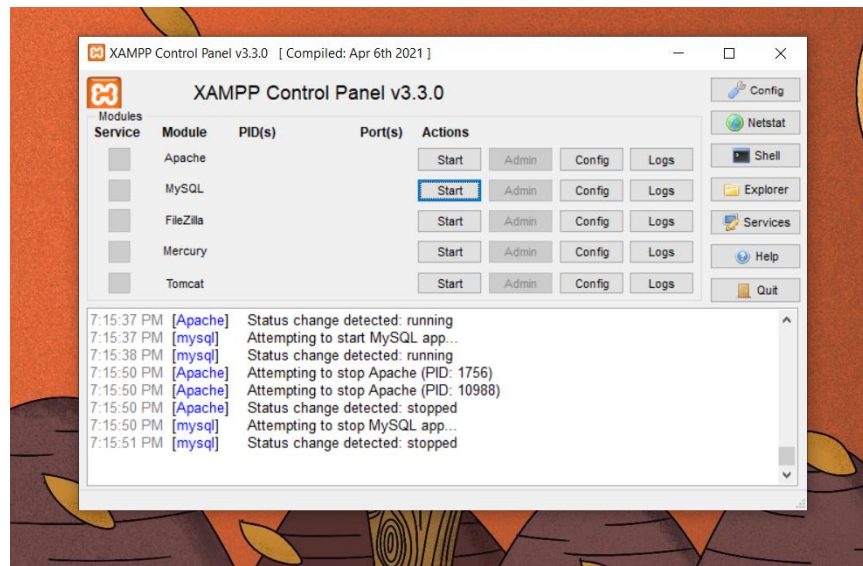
XAMPP Control Panel v3.3.0 [ Compiled: Apr 6th 2021 ]

XAMPP Control Panel v3.3.0

Config
Netstat
Shell
Explorer
Services
Help
Quit

Modules

| Service | Module | PID(s) | Port(s) | Actions | | | |
|---|---|---|---|---|---|---|---|
| | Apache | | | Start | Admin | Config | Logs |
| | MySQL | | | Start | Admin | Config | Logs |
| | FileZilla | | | Start | Admin | Config | Logs |
| | Mercury | | | Start | Admin | Config | Logs |
| | Tomcat | | | Start | Admin | Config | Logs |

7:15:37 PM [Apache] Status change detected: running
7:15:37 PM [mysql] Attempting to start MySQL app...
7:15:38 PM [mysql] Status change detected: running
7:15:50 PM [Apache] Attempting to stop Apache (PID: 1756)
7:15:50 PM [Apache] Attempting to stop Apache (PID: 10988)
7:15:50 PM [Apache] Status change detected: stopped
7:15:50 PM [mysql] Attempting to stop MySQL app...
7:15:51 PM [mysql] Status change detected: stopped